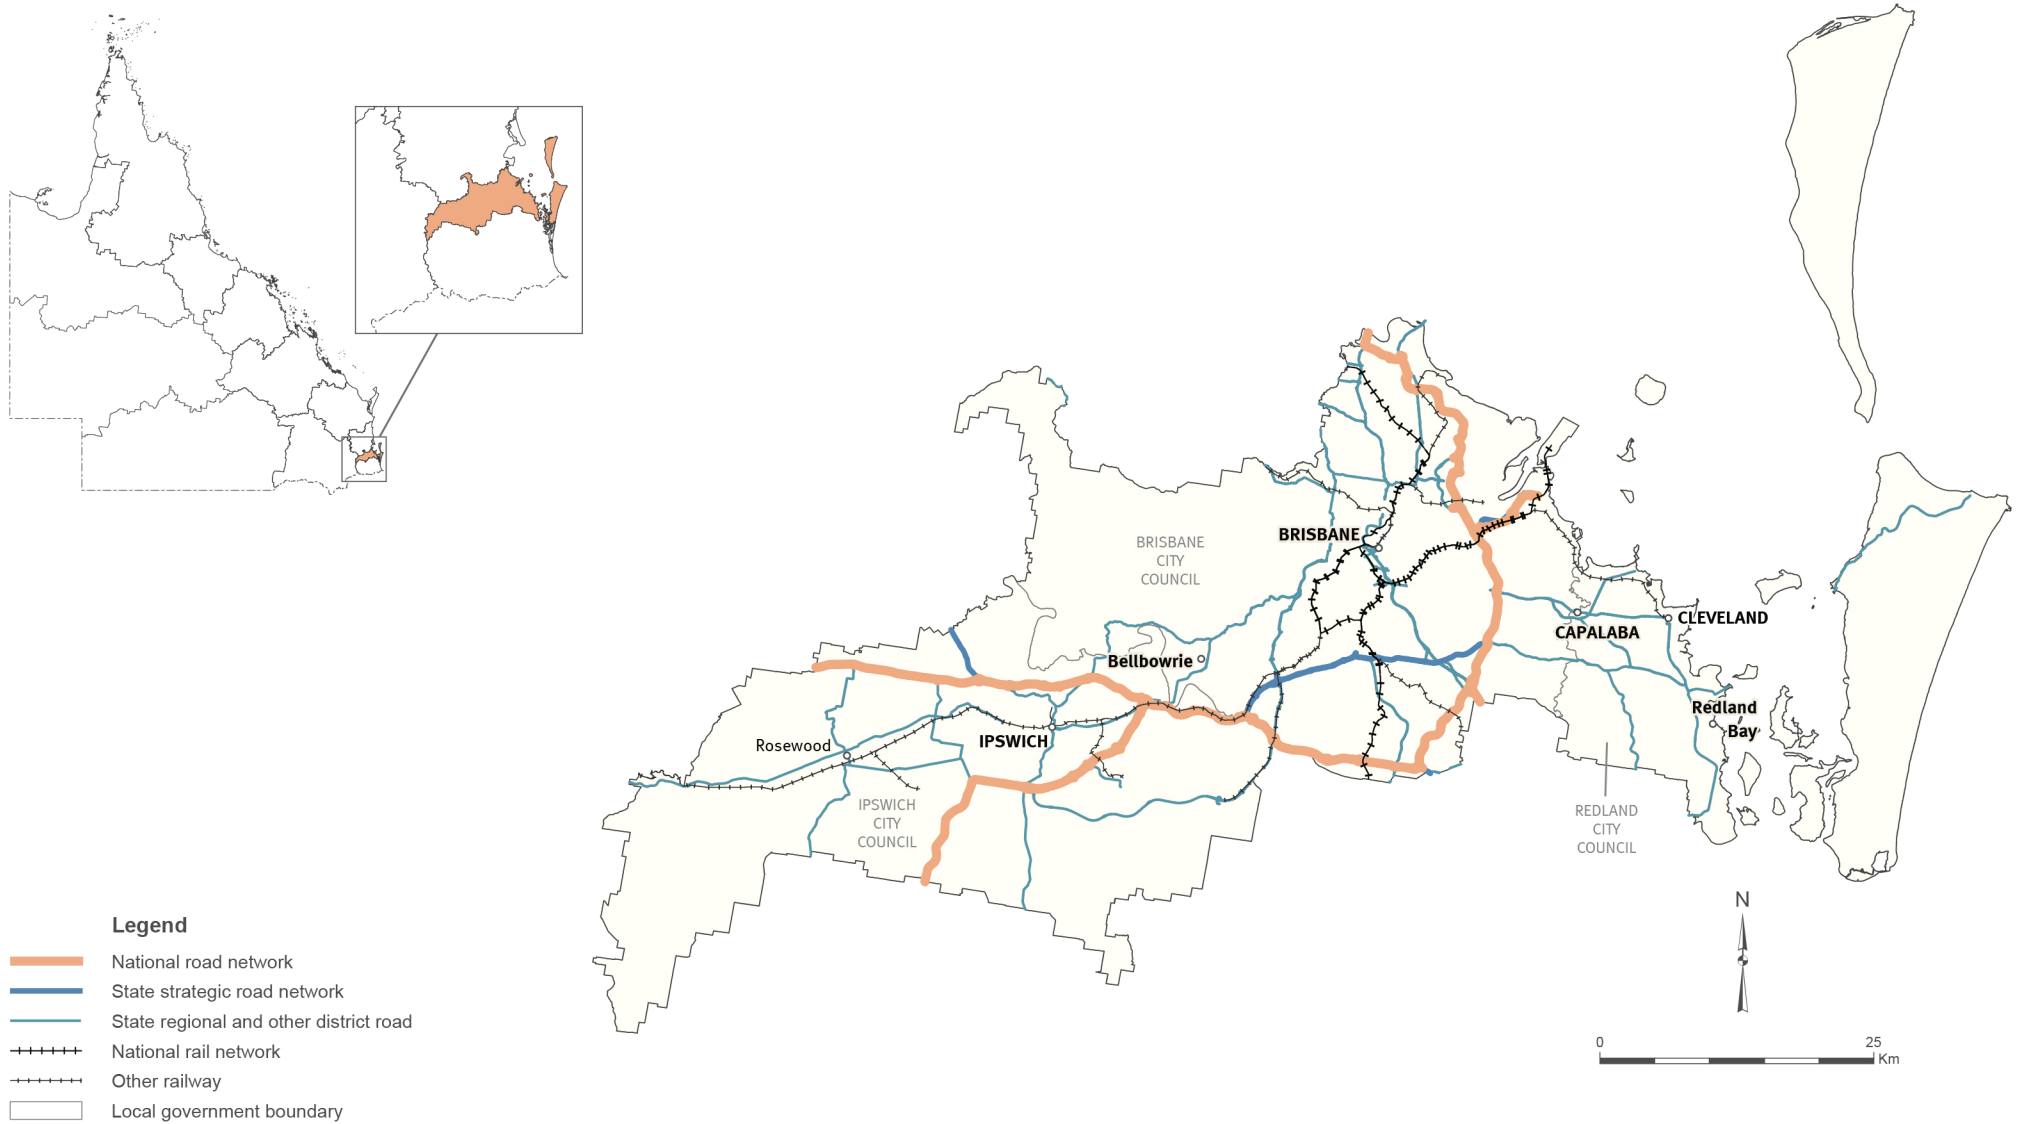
BRISBANE CITY COUNCIL

BRISBANE

CAPALABA

CLEVELAND

Bellbowrie

Redland Bay

Rosewood

IPSWICH

IPSWICH CITY COUNCIL

REDLAND CITY COUNCIL

N

0 25 Km

Legend
National road network
State strategic road network
State regional and other district road
National rail network
Other railway
Local government boundary